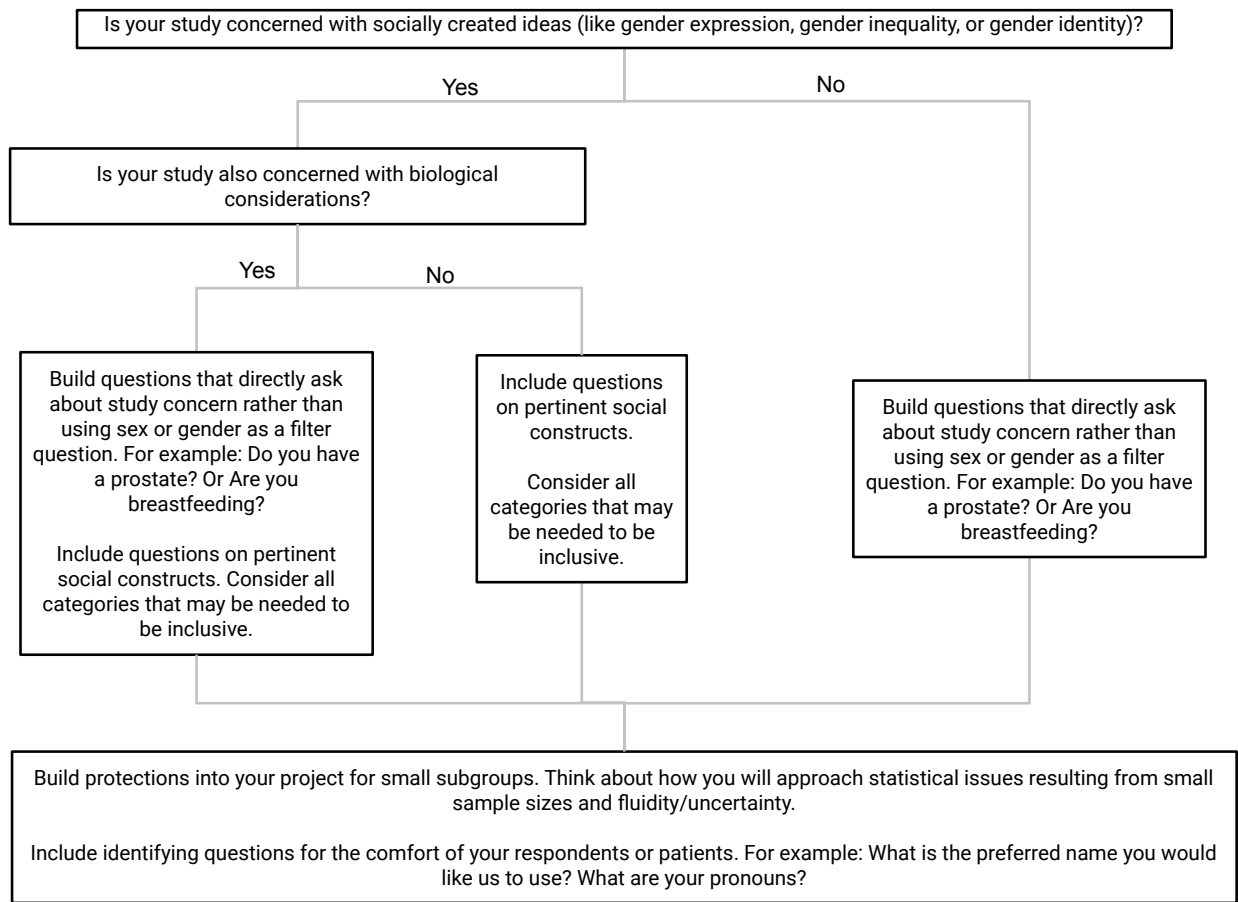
Is your study concerned with socially created ideas (like gender expression, gender inequality, or gender identity)?

Yes

No

Is your study also concerned with biological considerations?

Yes

No

Build questions that directly ask about study concern rather than using sex or gender as a filter question. For example: Do you have a prostate? Or Are you breastfeeding?

Include questions on pertinent social constructs. Consider all categories that may be needed to be inclusive.

Include questions on pertinent social constructs.

Consider all categories that may be needed to be inclusive.

Build questions that directly ask about study concern rather than using sex or gender as a filter question. For example: Do you have a prostate? Or Are you breastfeeding?

Build protections into your project for small subgroups. Think about how you will approach statistical issues resulting from small sample sizes and fluidity/uncertainty.

Include identifying questions for the comfort of your respondents or patients. For example: What is the preferred name you would like us to use? What are your pronouns?